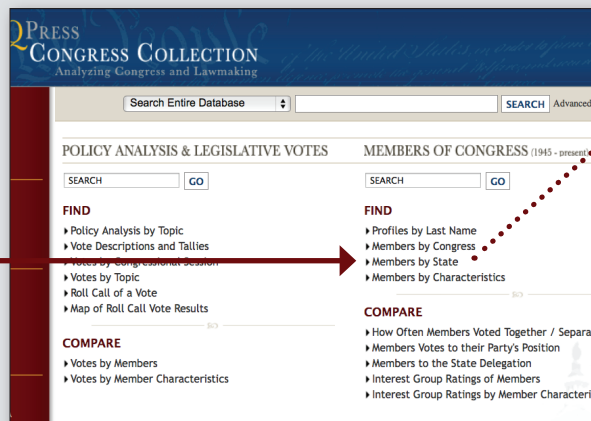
Q PRESS
CONGRESS COLLECTION
Analyzing Congress and Lawmaking

Search Entire Database

SEARCH Advanced

POLICY ANALYSIS & LEGISLATIVE VOTES

SEARCH GO

FIND

▸ Policy Analysis by Topic
▸ Vote Descriptions and Tallies
▸ Votes by Congressional Session
▸ Votes by Topic
▸ Roll Call of a Vote
▸ Map of Roll Call Vote Results

COMPARE

▸ Votes by Members
▸ Votes by Member Characteristics

MEMBERS OF CONGRESS (1945 - present)

SEARCH GO

FIND

▸ Profiles by Last Name
▸ Members by Congress
▸ Members by State
▸ Members by Characteristics

COMPARE

▸ How Often Members Voted Together / Separa
▸ Members Votes to their Party's Position
▸ Members to the State Delegation
▸ Interest Group Ratings of Members
▸ Interest Group Ratings by Member Characteri